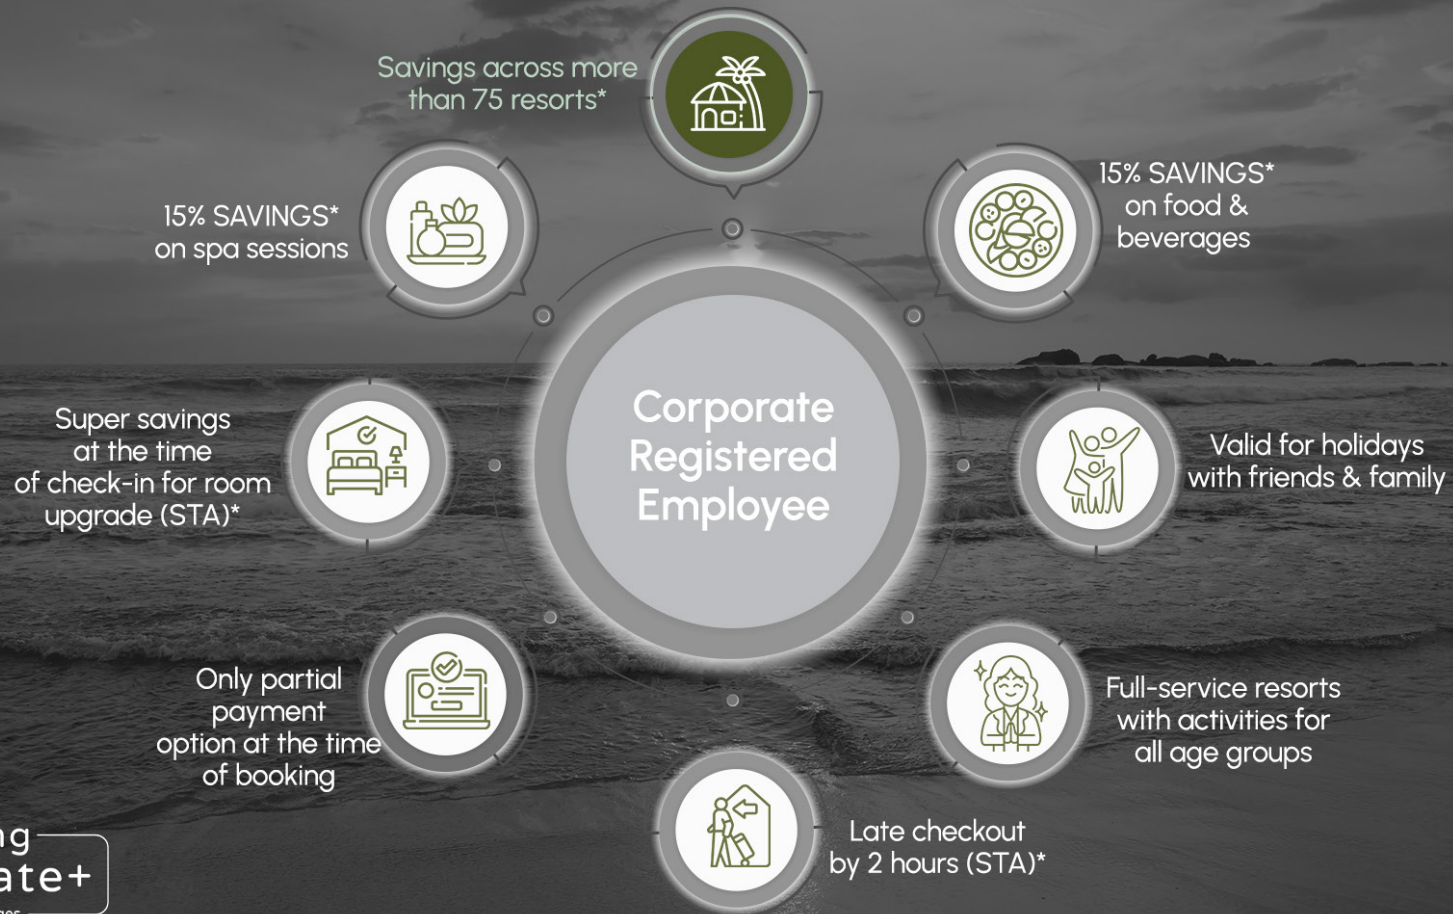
Savings across more than 75 resorts*

15% SAVINGS* on spa sessions

15% SAVINGS* on food & beverages

Corporate Registered Employee

Super savings at the time of check-in for room upgrade (STA)*

Valid for holidays with friends & family

Only partial payment option at the time of booking

Full-service resorts with activities for all age groups

Late checkout by 2 hours (STA)*

ng
ate+